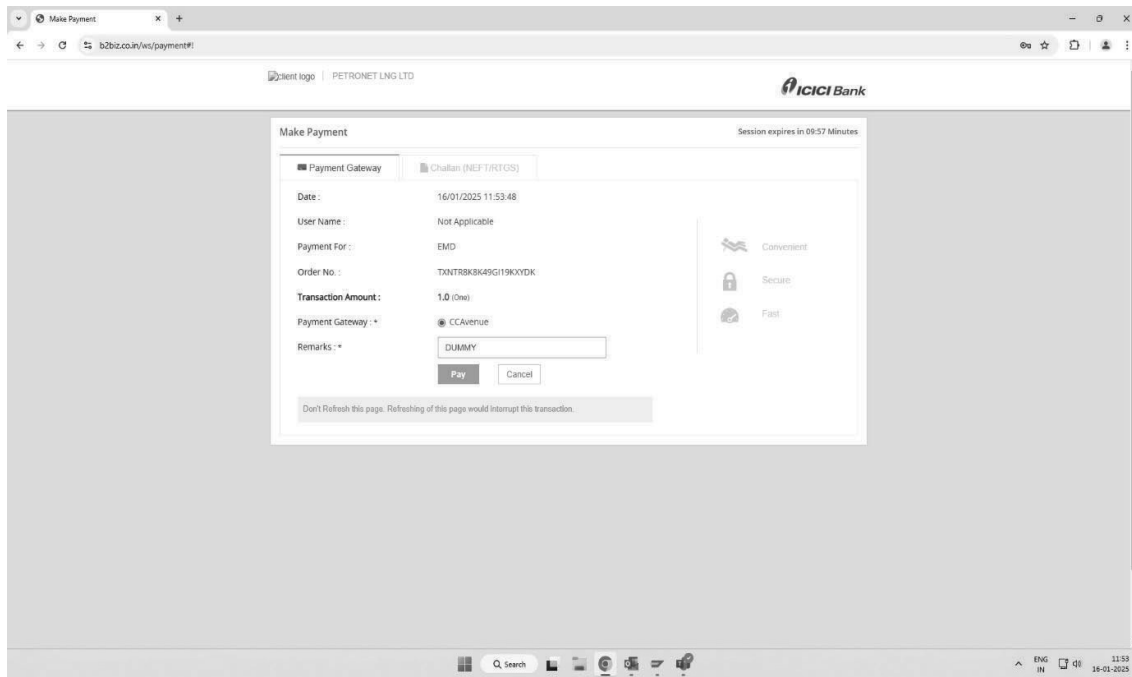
Make Payment

b2biz.co.in/ws/payment#!

client logo | PETRONET LNG LTD

ICICI Bank

Make Payment

Session expires in 09:57 Minutes

Payment Gateway

Challan (NEFT/RTGS)

| | |
|---|---|
| Date : | 16/01/2025 11:53:48 |
| User Name : | Not Applicable |
| Payment For : | EMD |
| Order No. : | TXNTR8K8K49GI19KXYDK |
| Transaction Amount : | 1.0 (One) |
| Payment Gateway : * | CCAvenue |
| Remarks : * | DUMMY |

Convenient

Secure

Fast

Pay Cancel

Don't Refresh this page. Refreshing of this page would interrupt this transaction.

Search

ENG IN 11:53 16-01-2025